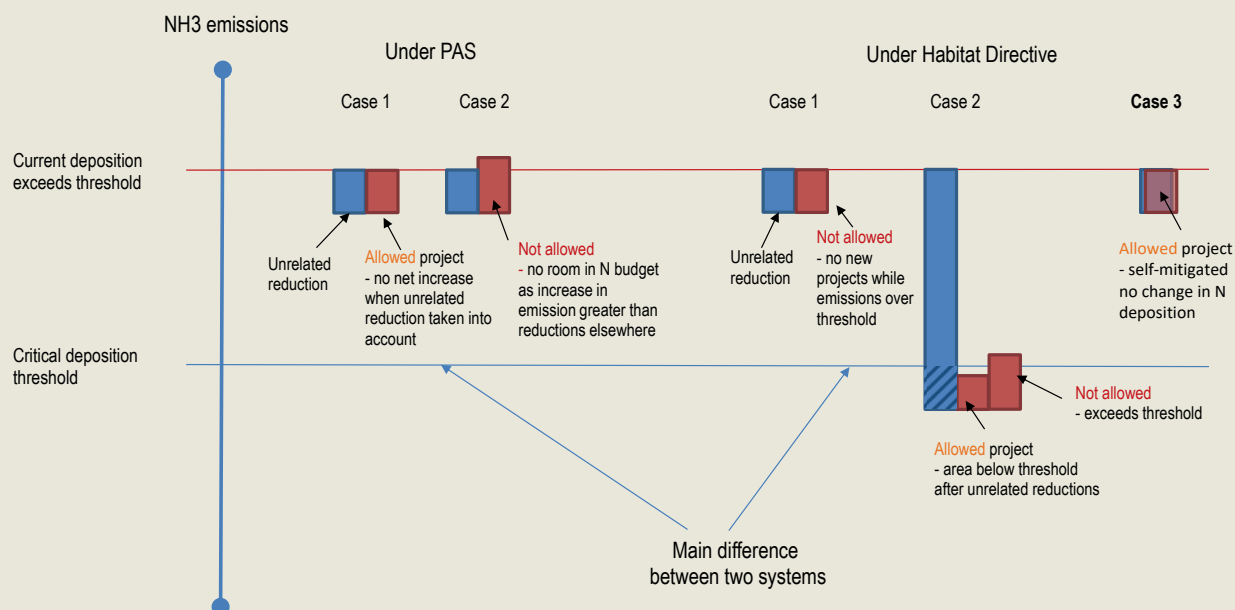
NH3 emissions

Under PAS

Under Habitat Directive

Case 1

Case 2

Case 1

Case 2

Case 3

Current deposition exceeds threshold

Unrelated reduction

Allowed project
- no net increase when unrelated reduction taken into account

Not allowed
- no room in N budget as increase in emission greater than reductions elsewhere

Unrelated reduction

Not allowed
- no new projects while emissions over threshold

Allowed project
- self-mitigated no change in N deposition

Critical deposition threshold

Not allowed
- exceeds threshold

Allowed project
- area below threshold after unrelated reductions

Main difference between two systems